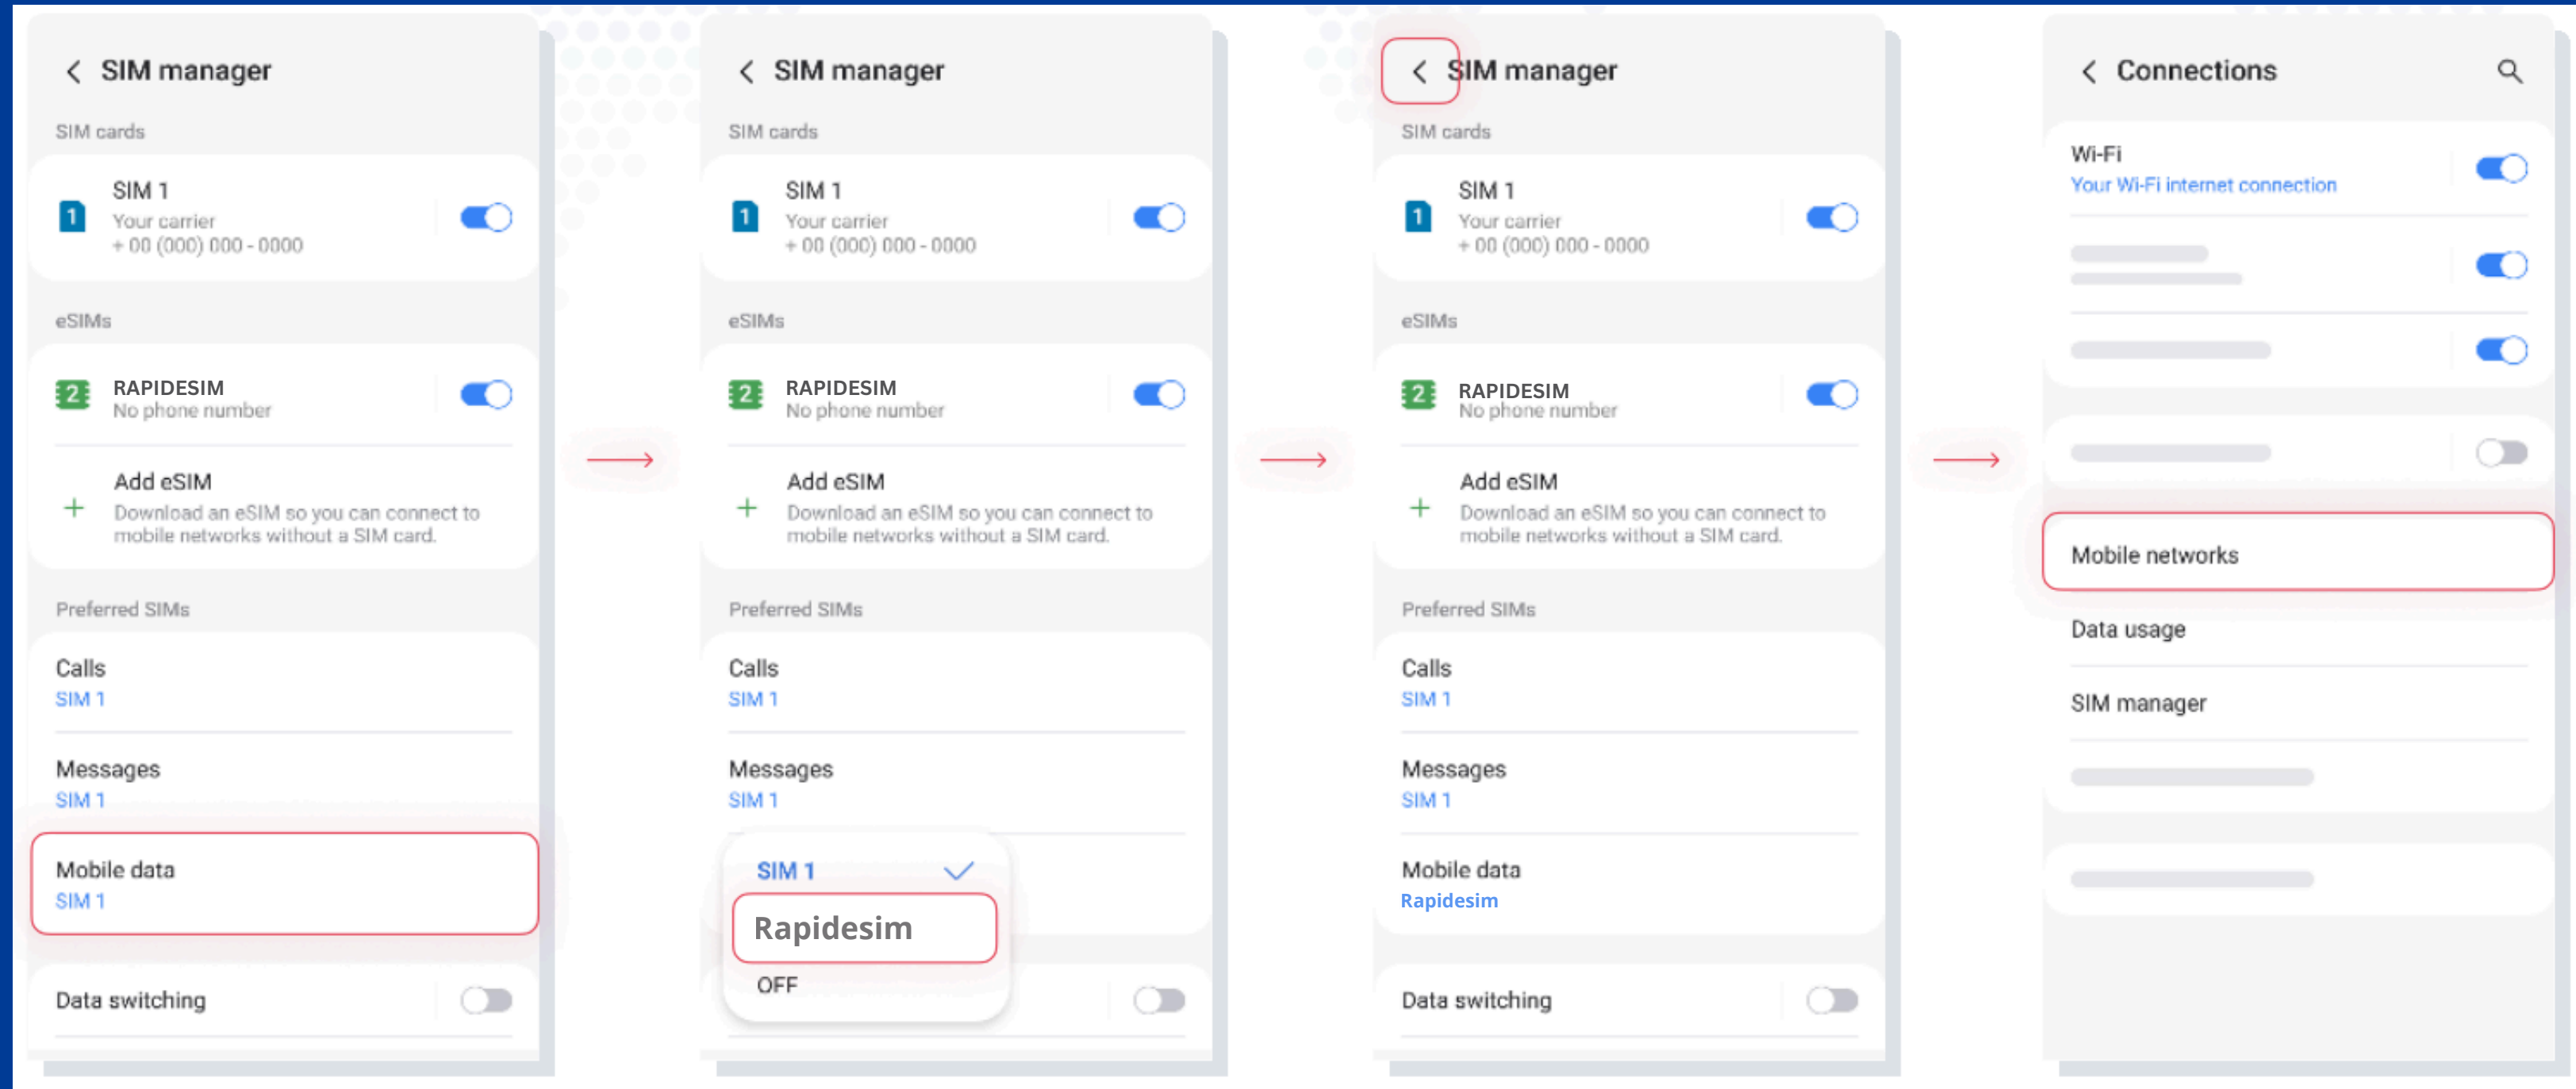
< SIM manager

SIM cards

1 SIM 1
Your carrier
+ 00 (000) 000 - 0000

eSIMs

2 RAPIDESIM
No phone number

+ Add eSIM
Download an eSIM so you can connect to mobile networks without a SIM card.

Preferred SIMs

Calls
SIM 1

Messages
SIM 1

Mobile data
SIM 1

Data switching

< SIM manager

SIM cards

1 SIM 1
Your carrier
+ 00 (000) 000 - 0000

eSIMs

2 RAPIDESIM
No phone number

+ Add eSIM
Download an eSIM so you can connect to mobile networks without a SIM card.

Preferred SIMs

Calls
SIM 1

Messages
SIM 1

SIM 1
Rapidesim
OFF

< SIM manager

SIM cards

1 SIM 1
Your carrier
+ 00 (000) 000 - 0000

eSIMs

2 RAPIDESIM
No phone number

+ Add eSIM
Download an eSIM so you can connect to mobile networks without a SIM card.

Preferred SIMs

Calls
SIM 1

Messages
SIM 1

Mobile data
Rapidesim

Data switching

< Connections

Wi-Fi
Your Wi-Fi internet connection

Mobile networks

Data usage

SIM manager